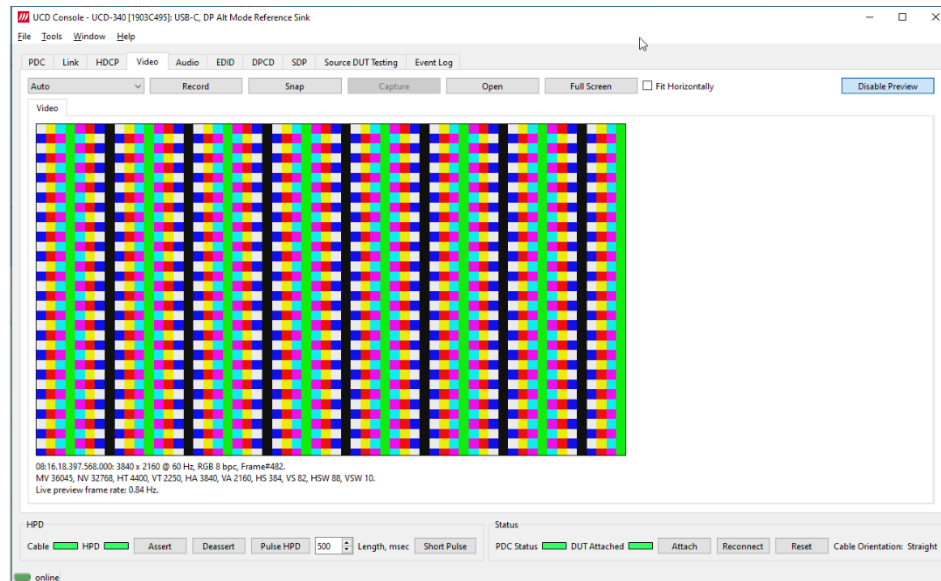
UCD Console - UCD-340 [1903C495]: USB-C, DP Alt Mode Reference Sink

File Tools Window Help

PDC Link HDCP Video Audio EDID DPCD SDP Source DUT Testing Event Log

Auto Record Snap Capture Open Full Screen Fit Horizontally Disable Preview

Video

08:16.18.397.568.000: 3840 x 2160 @ 60 Hz, RGB 8 bpc, Frame#482.
MV 36045, NV 32768, HT 4400, VT 2250, HA 3840, VA 2160, HS 384, VS 82, HSW 88, VSW 10.
Live preview frame rate: 0.84 Hz.

HPD

Cable HPD Assert Deassert Pulse HPD 500 Length, msec Short Pulse

Status

PDC Status DUT Attached Attach Reconnect Reset Cable Orientation: Straight

online